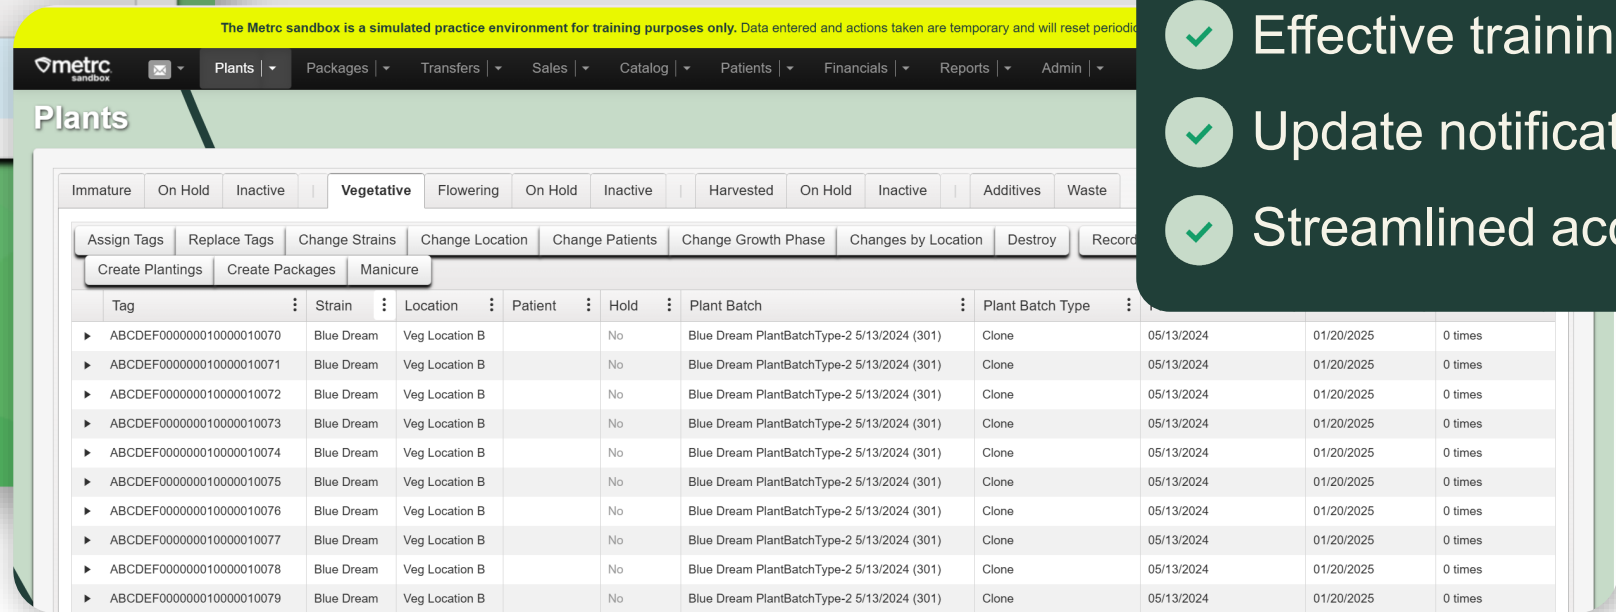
The Metrc sandbox is a simulated practice environment for training purposes only. Data entered and actions taken are temporary and will reset periodic

metrc sandbox

Plants | Packages | Transfers | Sales | Catalog | Patients | Financials | Reports | Admin

Plants

Immature | On Hold | Inactive | Vegetative | Flowering | On Hold | Inactive | Harvested | On Hold | Inactive | Additives | Waste

Assign Tags | Replace Tags | Change Strains | Change Location | Change Patients | Change Growth Phase | Changes by Location | Destroy | Record

Create Plantings | Create Packages | Manicure

| Tag | Strain | Location | Patient | Hold | Plant Batch | Plant Batch Type | | | |
|---|---|---|---|---|---|---|---|---|---|
| ABCDEF000000010000010070 | Blue Dream | Veg Location B | | No | Blue Dream PlantBatchType-2 5/13/2024 (301) | Clone | 05/13/2024 | 01/20/2025 | 0 times |
| ABCDEF000000010000010071 | Blue Dream | Veg Location B | | No | Blue Dream PlantBatchType-2 5/13/2024 (301) | Clone | 05/13/2024 | 01/20/2025 | 0 times |
| ABCDEF000000010000010072 | Blue Dream | Veg Location B | | No | Blue Dream PlantBatchType-2 5/13/2024 (301) | Clone | 05/13/2024 | 01/20/2025 | 0 times |
| ABCDEF000000010000010073 | Blue Dream | Veg Location B | | No | Blue Dream PlantBatchType-2 5/13/2024 (301) | Clone | 05/13/2024 | 01/20/2025 | 0 times |
| ABCDEF000000010000010074 | Blue Dream | Veg Location B | | No | Blue Dream PlantBatchType-2 5/13/2024 (301) | Clone | 05/13/2024 | 01/20/2025 | 0 times |
| ABCDEF000000010000010075 | Blue Dream | Veg Location B | | No | Blue Dream PlantBatchType-2 5/13/2024 (301) | Clone | 05/13/2024 | 01/20/2025 | 0 times |
| ABCDEF000000010000010076 | Blue Dream | Veg Location B | | No | Blue Dream PlantBatchType-2 5/13/2024 (301) | Clone | 05/13/2024 | 01/20/2025 | 0 times |
| ABCDEF000000010000010077 | Blue Dream | Veg Location B | | No | Blue Dream PlantBatchType-2 5/13/2024 (301) | Clone | 05/13/2024 | 01/20/2025 | 0 times |
| ABCDEF000000010000010078 | Blue Dream | Veg Location B | | No | Blue Dream PlantBatchType-2 5/13/2024 (301) | Clone | 05/13/2024 | 01/20/2025 | 0 times |
| ABCDEF000000010000010079 | Blue Dream | Veg Location B | | No | Blue Dream PlantBatchType-2 5/13/2024 (301) | Clone | 05/13/2024 | 01/20/2025 | 0 times |

Effective trainin
Update notificat
Streamlined acc